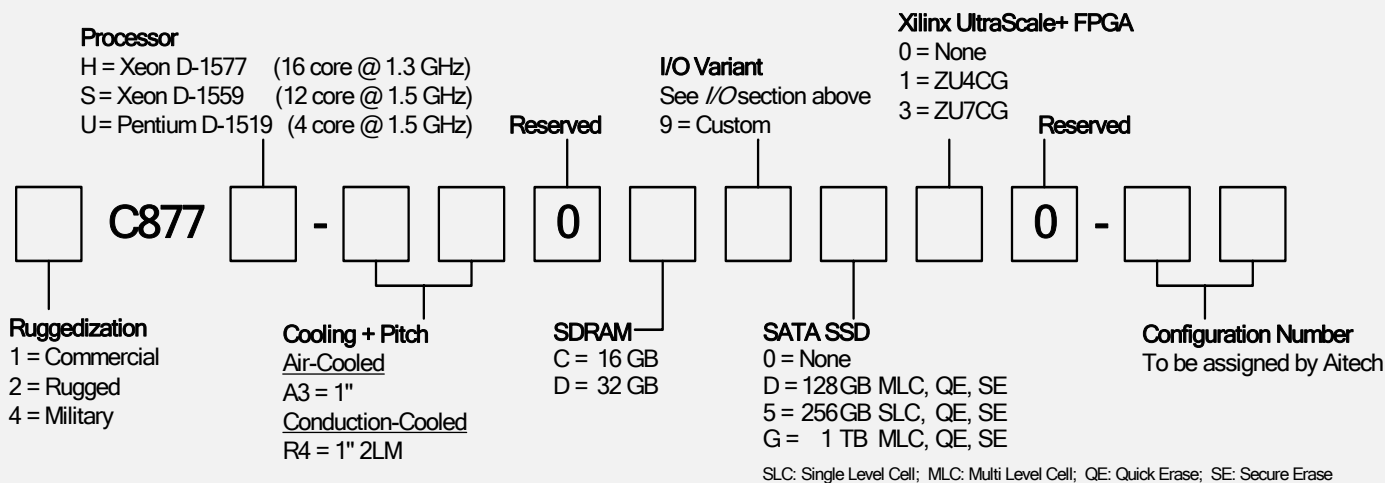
Processor
H = Xeon D-1577 (16 core @ 1.3 GHz)
S = Xeon D-1559 (12 core @ 1.5 GHz)
U = Pentium D-1519 (4 core @ 1.5 GHz)

Reserved

I/O Variant
See *I/O* section above
9 = Custom

Xilinx UltraScale+ FPGA
0 = None
1 = ZU4CG
3 = ZU7CG

Reserved

C877 - 0 0 -

Ruggedization
1 = Commercial
2 = Rugged
4 = Military

Cooling + Pitch
Air-Cooled
A3 = 1"
Conduction-Cooled
R4 = 1" 2LM

SDRAM
C = 16 GB
D = 32 GB

SATA SSD
0 = None
D = 128 GB MLC, QE, SE
5 = 256 GB SLC, QE, SE
G = 1 TB MLC, QE, SE

Configuration Number
To be assigned by Aitech

SLC: Single Level Cell; MLC: Multi Level Cell; QE: Quick Erase; SE: Secure Erase